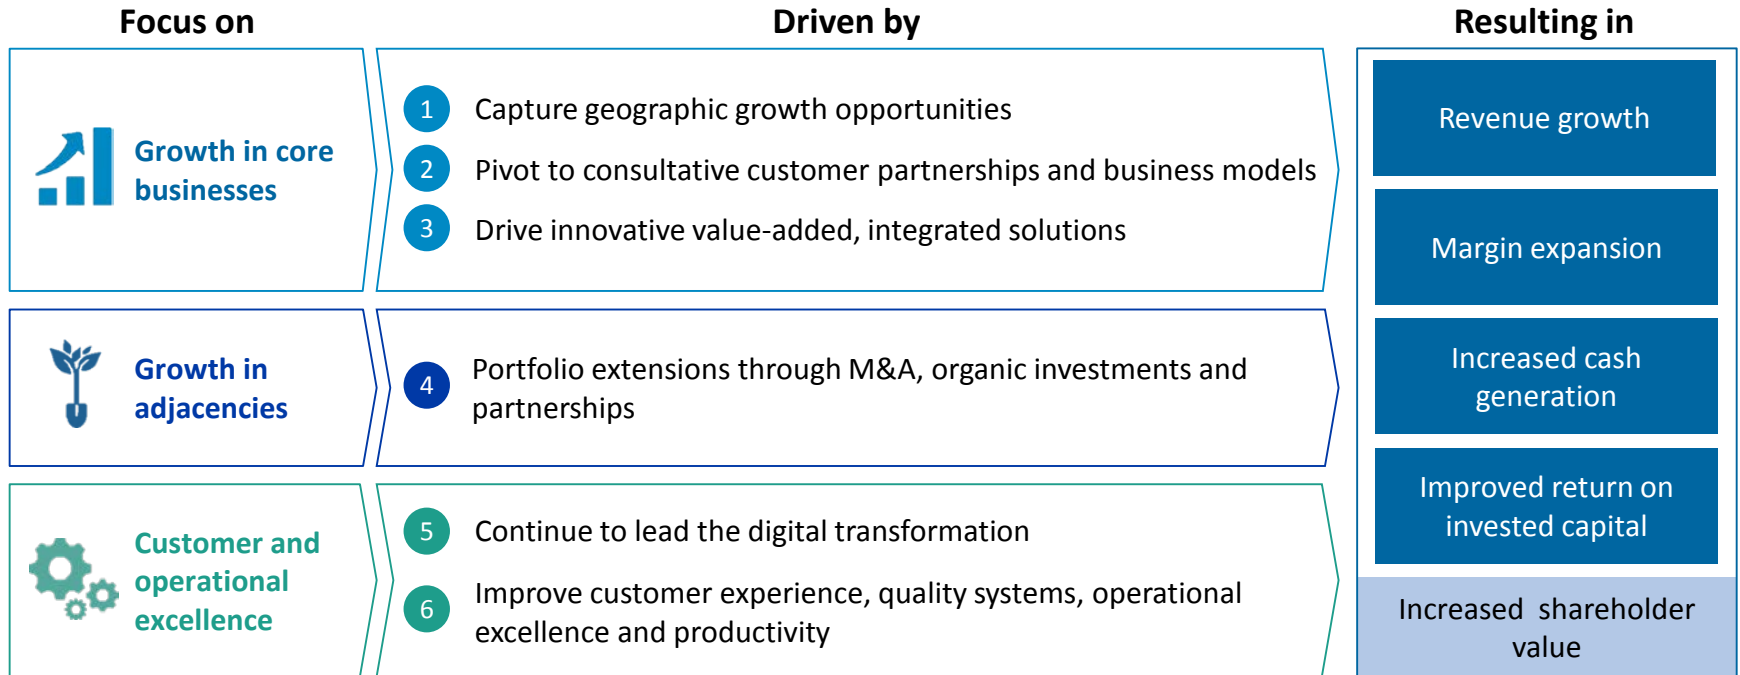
Focus on

Driven by

Resulting in

Growth in core businesses

1 Capture geographic growth opportunities

2 Pivot to consultative customer partnerships and business models

3 Drive innovative value-added, integrated solutions

Growth in adjacencies

4 Portfolio extensions through M&A, organic investments and partnerships

Customer and operational excellence

5 Continue to lead the digital transformation

6 Improve customer experience, quality systems, operational excellence and productivity

Revenue growth

Margin expansion

Increased cash generation

Improved return on invested capital

Increased shareholder value